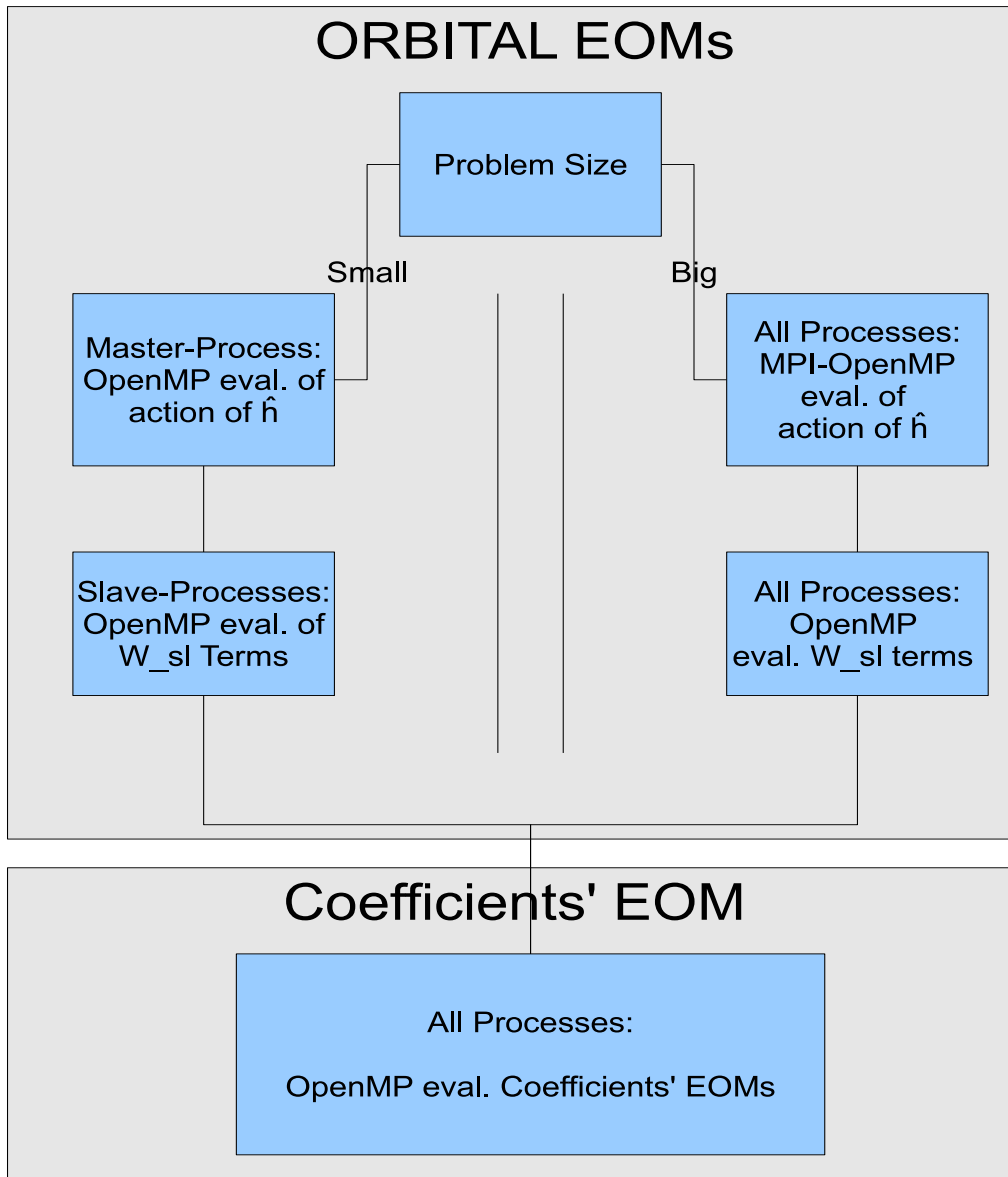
ORBITAL EOMs

Problem Size

Small

Big

Master-Process: OpenMP eval. of action of $\hat{h}$

All Processes: MPI-OpenMP eval. of action of $\hat{h}$

Slave-Processes: OpenMP eval. of W_sl Terms

All Processes: OpenMP eval. W_sl terms

Coefficients' EOM

All Processes:

OpenMP eval. Coefficients' EOMs